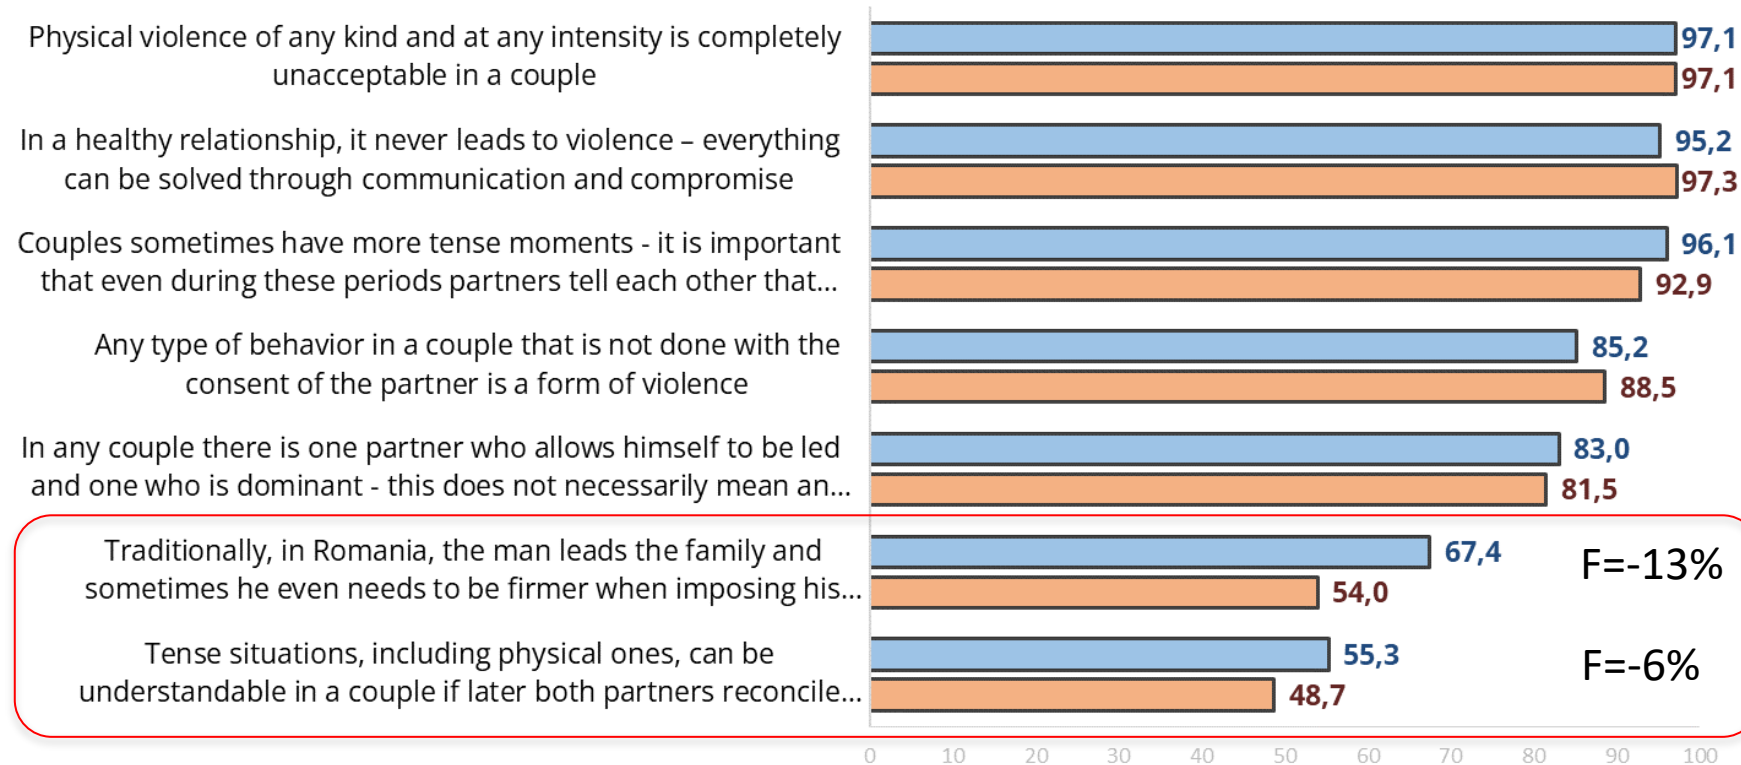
Physical violence of any kind and at any intensity is completely unacceptable in a couple

97,1
97,1

In a healthy relationship, it never leads to violence – everything can be solved through communication and compromise

95,2
97,3

Couples sometimes have more tense moments - it is important that even during these periods partners tell each other that...

96,1
92,9

Any type of behavior in a couple that is not done with the consent of the partner is a form of violence

85,2
88,5

In any couple there is one partner who allows himself to be led and one who is dominant - this does not necessarily mean an...

83,0
81,5

Traditionally, in Romania, the man leads the family and sometimes he even needs to be firmer when imposing his...

67,4
54,0

F=-13%

Tense situations, including physical ones, can be understandable in a couple if later both partners reconcile...

55,3
48,7

F=-6%

0 10 20 30 40 50 60 70 80 90 100